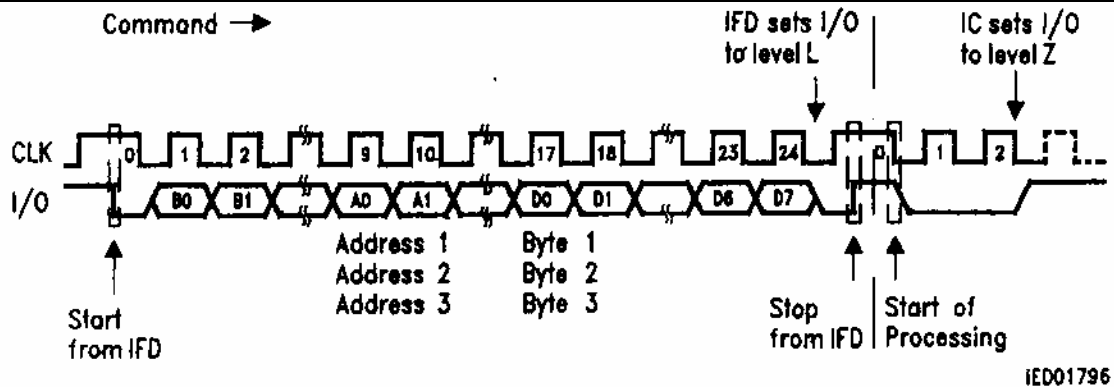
Command →

IFD sets I/O to level L

IC sets I/O to level Z

CLK 0 1 2 9 10 17 18 23 24 0 1 2

I/O B0 B1 A0 A1 D0 D1 D6 D7

Address 1
Address 2
Address 3

Byte 1
Byte 2
Byte 3

Start from IFD

Stop from IFD

Start of Processing

IED01796